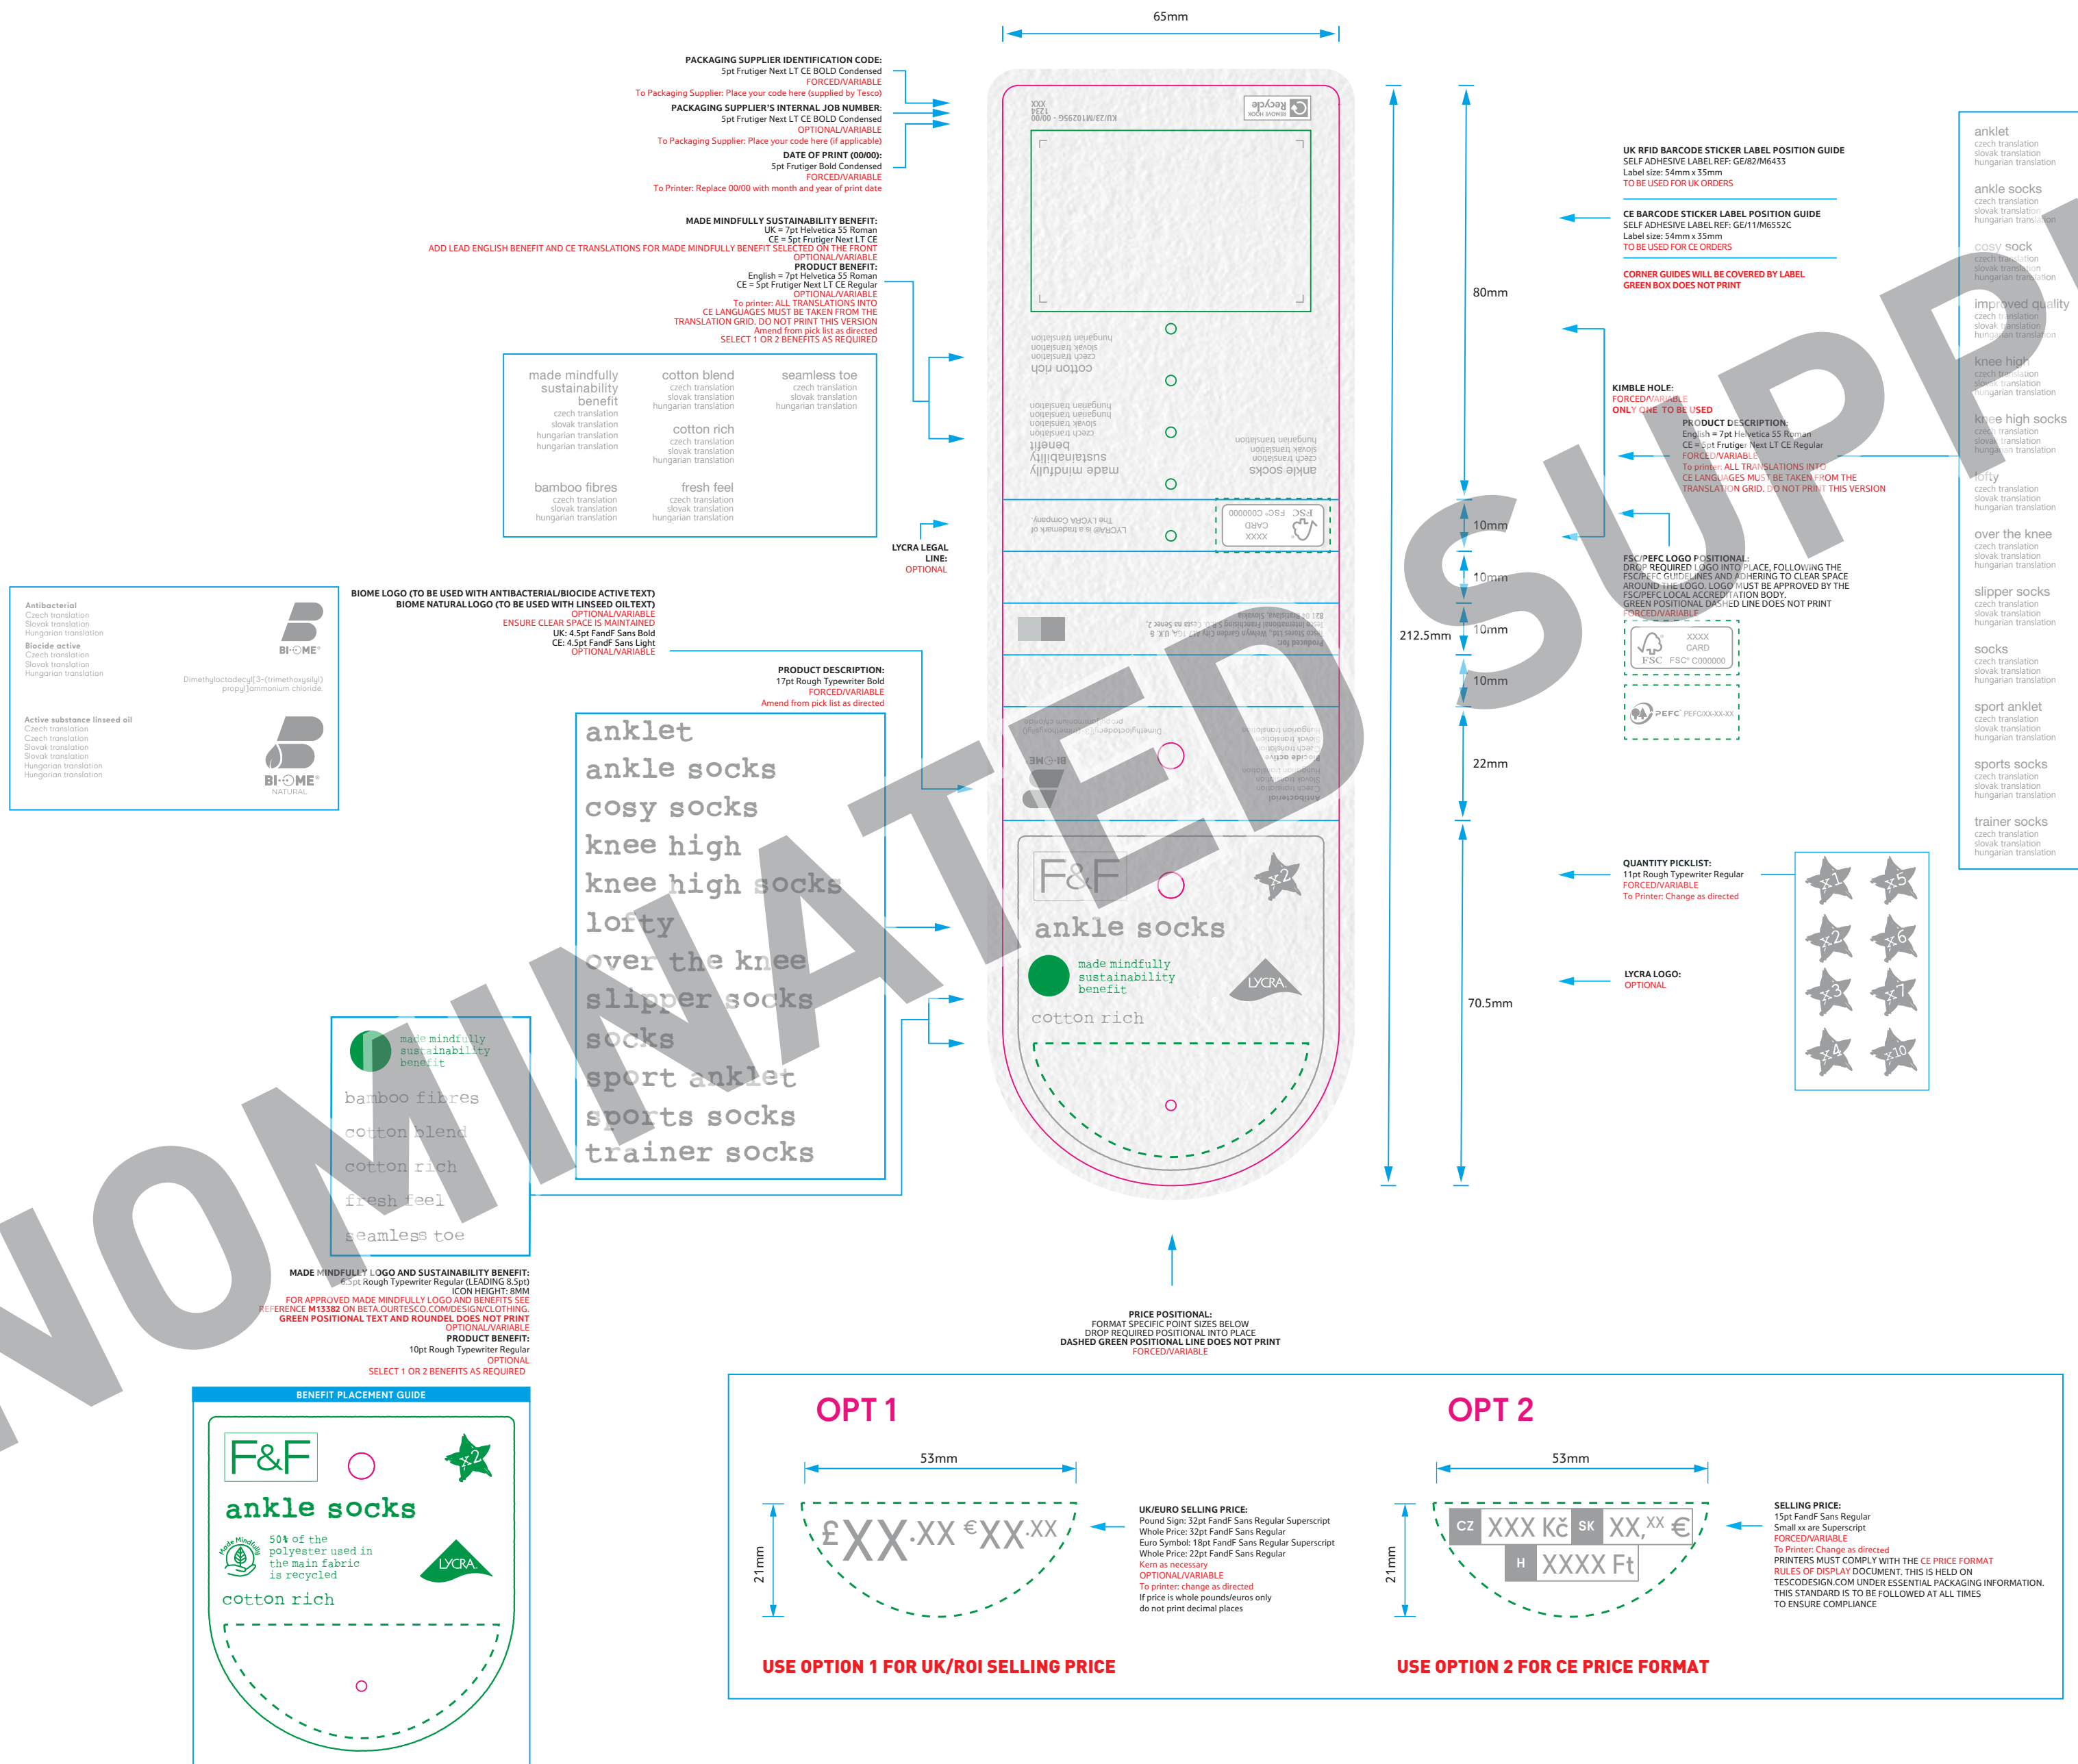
65mm

PACKAGING SUPPLIER IDENTIFICATION CODE:
5pt Frutiger Next LT CE BOLD Condensed
FORCED/VARIABLE
To Packaging Supplier: Place your code here (supplied by Tesco)
PACKAGING SUPPLIER'S INTERNAL JOB NUMBER:
5pt Frutiger Next LT CE BOLD Condensed
OPTIONAL/VARIABLE
To Packaging Supplier: Place your code here (if applicable)
DATE OF PRINT (00/00):
5pt Frutiger Bold Condensed
FORCED/VARIABLE
To Printer: Replace 00/00 with month and year of print date

MADE MINDFULLY SUSTAINABILITY BENEFIT:
UK = 7pt Helvetica 55 Roman
CE = 5pt Frutiger Next LT CE
ADD LEAD ENGLISH BENEFIT AND CE TRANSLATIONS FOR MADE MINDFULLY BENEFIT SELECTED ON THE FRONT
OPTIONAL/VARIABLE
PRODUCT BENEFIT:
English = 7pt Helvetica 55 Roman
CE = 5pt Frutiger Next LT CE Regular
OPTIONAL/VARIABLE
To printer: ALL TRANSLATIONS INTO CE LANGUAGES MUST BE TAKEN FROM THE TRANSLATION GRID. DO NOT PRINT THIS VERSION
Amend from pick list as directed
SELECT 1 OR 2 BENEFITS AS REQUIRED

made mindfully sustainability benefit
czech translation
slovak translation
hungarian translation
hungarian translation

cotton blend
czech translation
slovak translation
hungarian translation

seamless toe
czech translation
slovak translation
hungarian translation

cotton rich
czech translation
slovak translation
hungarian translation

bamboo fibres
czech translation
slovak translation
hungarian translation

fresh feel
czech translation
slovak translation
hungarian translation

LYCRA LEGAL LINE:
OPTIONAL

Antibacterial
Czech translation
Slovak translation
Hungarian translation
Biocide active
Czech translation
Slovak translation
Hungarian translation
BI·OME
Dimethyloctadecyl[3-(trimethoxysilyl) propyl]ammonium chloride.

Active substance linseed oil
Czech translation
Czech translation
Slovak translation
Slovak translation
Hungarian translation
Hungarian translation
BI·OME
NATURAL

BIOME LOGO (TO BE USED WITH ANTIBACTERIAL/BIOCIDE ACTIVE TEXT)
BIOME NATURAL LOGO (TO BE USED WITH LINSEED OIL TEXT)
OPTIONAL/VARIABLE
ENSURE CLEAR SPACE IS MAINTAINED
UK: 4.5pt FandF Sans Bold
CE: 4.5pt FandF Sans Light
OPTIONAL/VARIABLE

PRODUCT DESCRIPTION:
17pt Rough Typewriter Bold
FORCED/VARIABLE
Amend from pick list as directed

anklet
ankle socks
cosy socks
knee high
knee high socks
lofty
over the knee
slipper socks
socks
sport anklet
sports socks
trainer socks

made mindfully sustainability benefit
bamboo fibres
cotton blend
cotton rich
fresh feel
seamless toe

MADE MINDFULLY LOGO AND SUSTAINABILITY BENEFIT:
6.5pt Rough Typewriter Regular (LEADING 8.5pt)
ICON HEIGHT: 8MM
FOR APPROVED MADE MINDFULLY LOGO AND BENEFITS SEE REFERENCE M13382 ON BETA.OURTESCO.COM/DESIGN/CLOTHING.
GREEN POSITIONAL TEXT AND ROUNDEL DOES NOT PRINT
OPTIONAL/VARIABLE
PRODUCT BENEFIT:
10pt Rough Typewriter Regular
OPTIONAL
SELECT 1 OR 2 BENEFITS AS REQUIRED

BENEFIT PLACEMENT GUIDE
F&F
x2
ankle socks
Made Mindfully
50% of the polyester used in the main fabric is recycled
LYCRA
cotton rich

XXX
1234
00/00 - KU/23/M10295G
Recycle
REMOVE HOOK

cotton rich
czech translation
slovak translation
hungarian translation

made mindfully sustainability benefit
czech translation
slovak translation
hungarian translation
hungarian translation

ankle socks
czech translation
slovak translation
hungarian translation

LYCRA® is a trademark of The LYCRA Company.
FSC
XXXX
CARD
FSC® C000000

F&F
x2
ankle socks
made mindfully sustainability benefit
LYCRA
cotton rich

212.5mm
80mm
10mm
10mm
10mm
10mm
22mm
70.5mm

UK RFID BARCODE STICKER LABEL POSITION GUIDE
SELF ADHESIVE LABEL REF: GE/82/M6433
Label size: 54mm x 35mm
TO BE USED FOR UK ORDERS

CE BARCODE STICKER LABEL POSITION GUIDE
SELF ADHESIVE LABEL REF: GE/11/M6552C
Label size: 54mm x 35mm
TO BE USED FOR CE ORDERS

CORNER GUIDES WILL BE COVERED BY LABEL
GREEN BOX DOES NOT PRINT

KIMBLE HOLE:
FORCED/VARIABLE
ONLY ONE TO BE USED

PRODUCT DESCRIPTION:
English = 7pt Helvetica 55 Roman
CE = 5pt Frutiger Next LT CE Regular
FORCED/VARIABLE
To printer: ALL TRANSLATIONS INTO CE LANGUAGES MUST BE TAKEN FROM THE TRANSLATION GRID. DO NOT PRINT THIS VERSION

FSC/PEFC LOGO POSITIONAL:
DROP REQUIRED LOGO INTO PLACE, FOLLOWING THE FSC/PEFC GUIDELINES AND ADHERING TO CLEAR SPACE AROUND THE LOGO. LOGO MUST BE APPROVED BY THE FSC/PEFC LOCAL ACCREDITATION BODY.
GREEN POSITIONAL DASHED LINE DOES NOT PRINT
FORCED/VARIABLE
XXXX
CARD
FSC FSC® C000000
PEFC PEFC/XX-XX-XX

anklet
czech translation
slovak translation
hungarian translation
ankle socks
czech translation
slovak translation
hungarian translation
cosy sock
czech translation
slovak translation
hungarian translation
improved quality
czech translation
slovak translation
hungarian translation
knee high
czech translation
slovak translation
hungarian translation
knee high socks
czech translation
slovak translation
hungarian translation
lofty
czech translation
slovak translation
hungarian translation
over the knee
czech translation
slovak translation
hungarian translation
slipper socks
czech translation
slovak translation
hungarian translation
socks
czech translation
slovak translation
hungarian translation
sport anklet
czech translation
slovak translation
hungarian translation
sports socks
czech translation
slovak translation
hungarian translation
trainer socks
czech translation
slovak translation
hungarian translation

QUANTITY PICKLIST:
11pt Rough Typewriter Regular
FORCED/VARIABLE
To Printer: Change as directed

LYCRA LOGO:
OPTIONAL

x1 x5 x2 x6 x3 x7 x4 x10

PRICE POSITIONAL:
FORMAT SPECIFIC POINT SIZES BELOW
DROP REQUIRED POSITIONAL INTO PLACE
DASHED GREEN POSITIONAL LINE DOES NOT PRINT
FORCED/VARIABLE

OPT 1
53mm
21mm
£XX.XX €XX.XX

UK/EURO SELLING PRICE:
Pound Sign: 32pt FandF Sans Regular Superscript
Whole Price: 32pt FandF Sans Regular
Euro Symbol: 18pt FandF Sans Regular Superscript
Whole Price: 22pt FandF Sans Regular
Kern as necessary
OPTIONAL/VARIABLE
To printer: change as directed
If price is whole pounds/euros only do not print decimal places

USE OPTION 1 FOR UK/ROI SELLING PRICE

OPT 2
53mm
21mm
CZ XXX Kč SK XX,XX €
H XXXX Ft

SELLING PRICE:
15pt FandF Sans Regular
Small xx are Superscript
FORCED/VARIABLE
To Printer: Change as directed
PRINTERS MUST COMPLY WITH THE CE PRICE FORMAT RULES OF DISPLAY DOCUMENT. THIS IS HELD ON TESCODESIGN.COM UNDER ESSENTIAL PACKAGING INFORMATION. THIS STANDARD IS TO BE FOLLOWED AT ALL TIMES TO ENSURE COMPLIANCE

USE OPTION 2 FOR CE PRICE FORMAT

NOMINATED SUPP